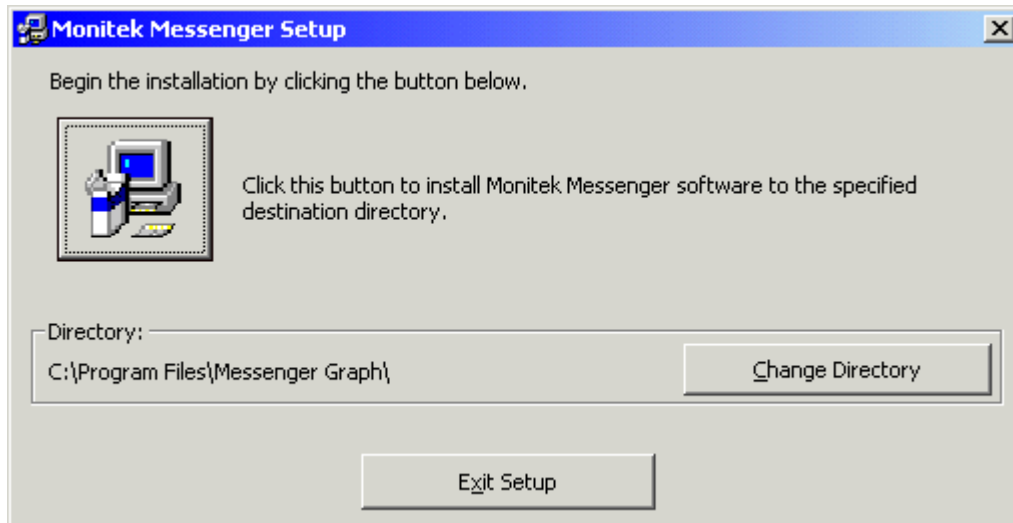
Monitek Messenger Setup

Begin the installation by clicking the button below.

Click this button to install Monitek Messenger software to the specified destination directory.

Directory:
C:\Program Files\Messenger Graph\

Change Directory

Exit Setup